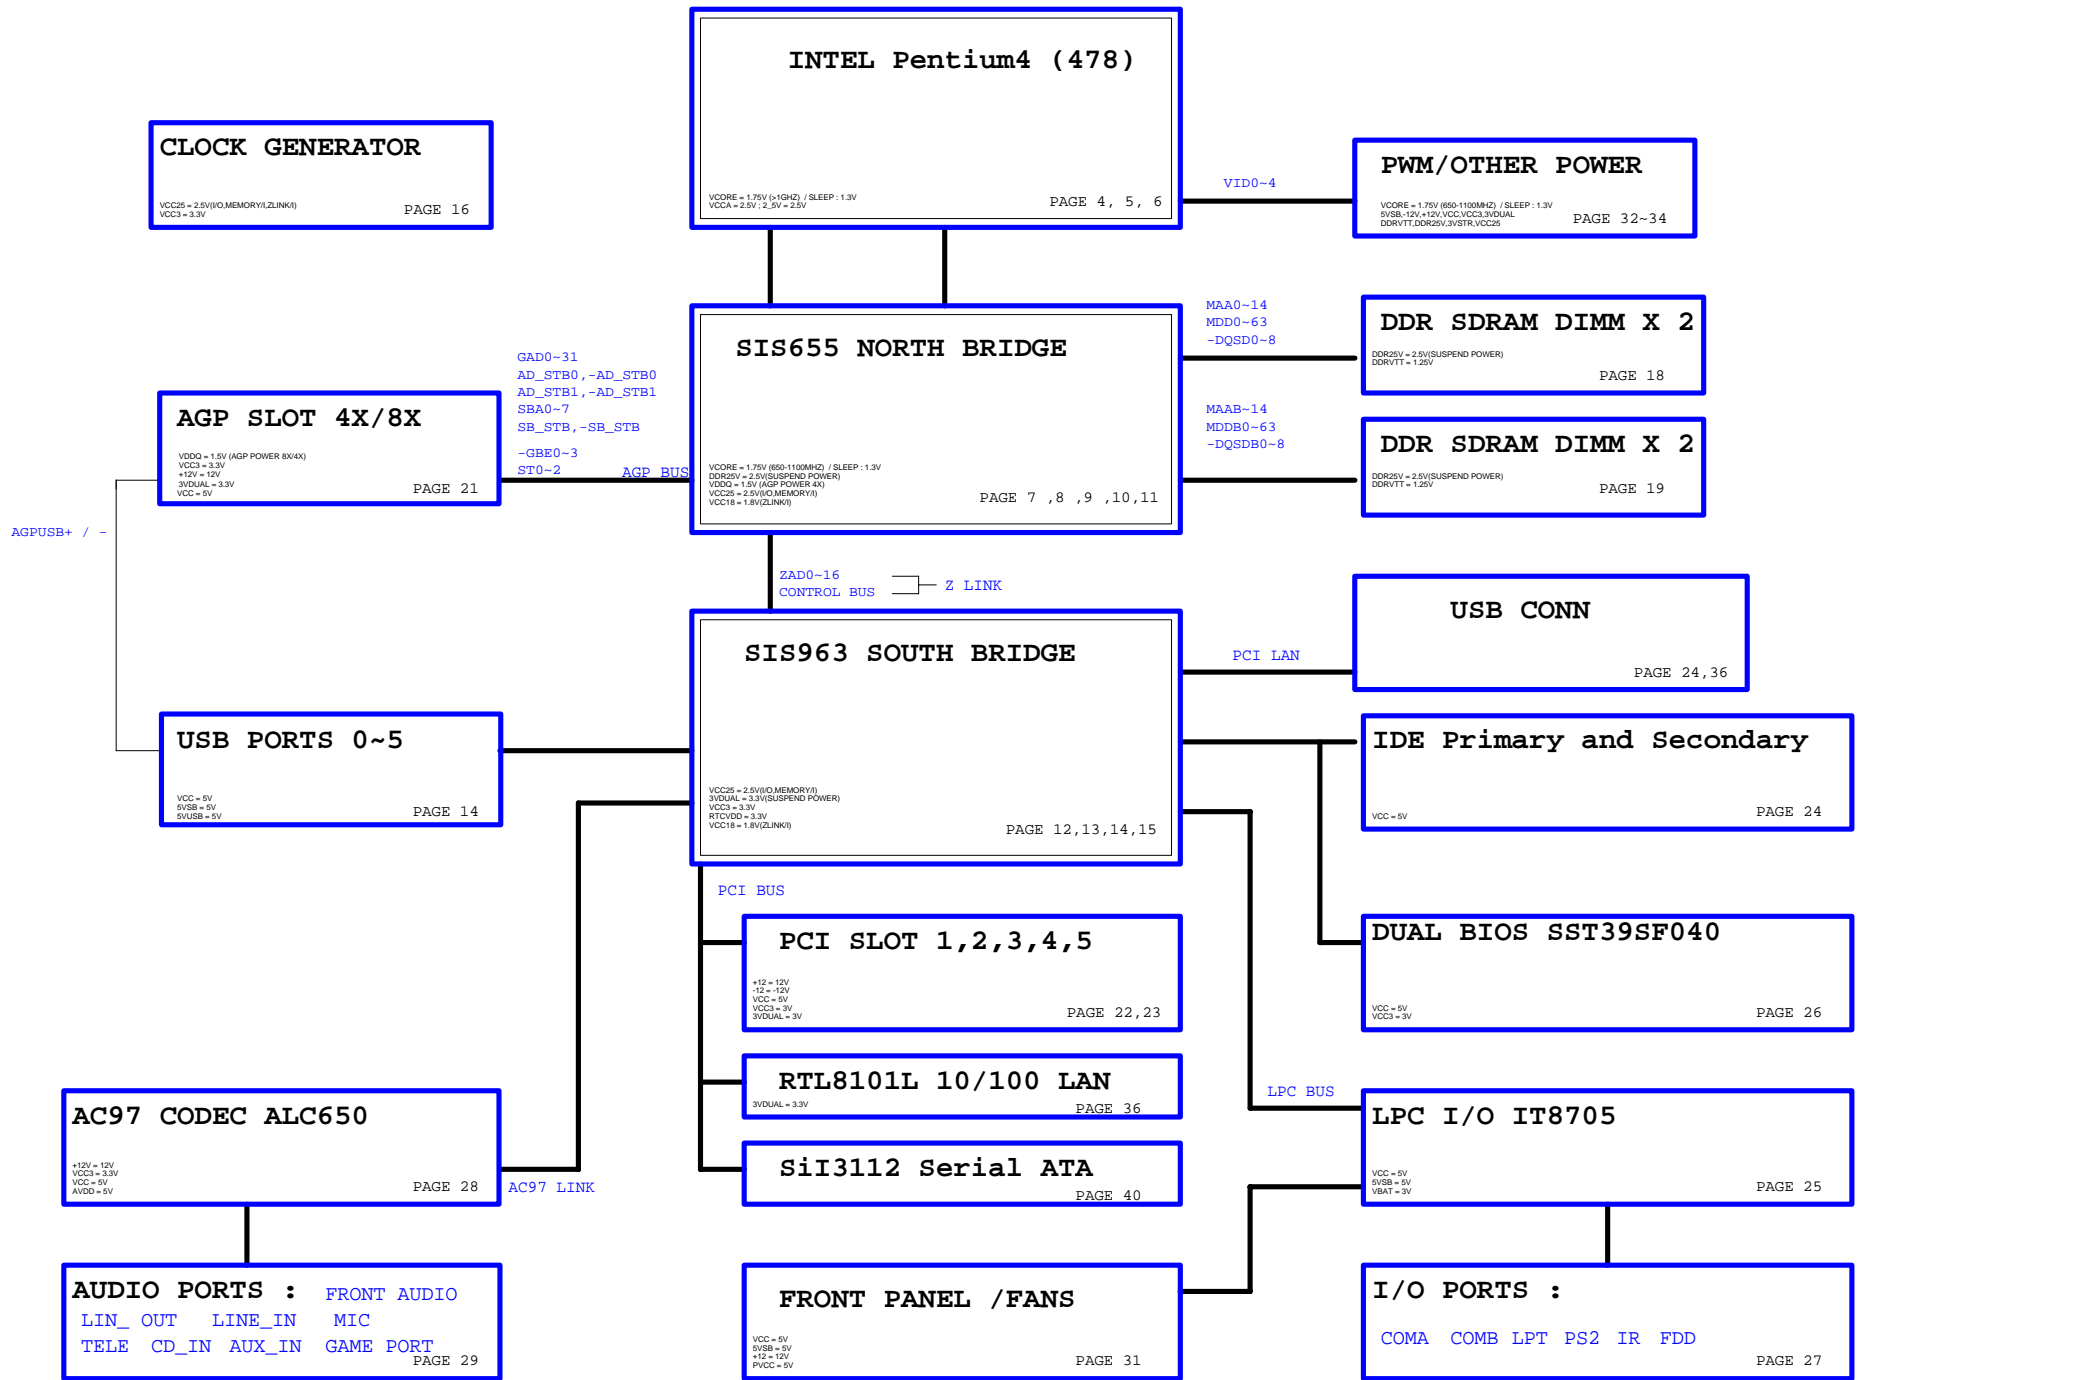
INTEL Pentium4 (478)

VCORE = 1.75V (>1GHZ) / SLEEP : 1.3V
VCCA = 2.5V ; 2_5V = 2.5V

PAGE 4, 5, 6

CLOCK GENERATOR

VCC25 = 2.5V(I/O,MEMORY/I,ZLINK/I)
VCC3 = 3.3V

PAGE 16

VID0~4

PWM/OTHER POWER

VCORE = 1.75V (650-1100MHZ) / SLEEP : 1.3V
5VSB,-12V,+12V,VCC,VCC3,3VDUAL
DDRVTT,DDR25V,3VSTR,VCC25

PAGE 32~34

MAA0~14
MDD0~63
-DQSD0~8

DDR SDRAM DIMM X 2

DDR25V = 2.5V(SUSPEND POWER)
DDRVTT = 1.25V

PAGE 18

SIS655 NORTH BRIDGE

VCORE = 1.75V (650-1100MHZ) / SLEEP : 1.3V
DDR25V = 2.5V(SUSPEND POWER)
VDDQ = 1.5V (AGP POWER 4X)
VCC25 = 2.5V(I/O,MEMORY/I)
VCC18 = 1.8V(ZLINK/I)

PAGE 7 ,8 ,9 ,10,11

GAD0~31
AD_STB0,-AD_STB0
AD_STB1,-AD_STB1
SBA0~7
SB_STB,-SB_STB
-GBE0~3
ST0~2

AGP BUS

AGP SLOT 4X/8X

VDDQ = 1.5V (AGP POWER 8X/4X)
VCC3 = 3.3V
+12V = 12V
3VDUAL = 3.3V
VCC = 5V

PAGE 21

MAAB~14
MDDB0~63
-DQSDB0~8

DDR SDRAM DIMM X 2

DDR25V = 2.5V(SUSPEND POWER)
DDRVTT = 1.25V

PAGE 19

AGPUSB+ / -

ZAD0~16
CONTROL BUS

Z LINK

USB CONN

PAGE 24,36

SIS963 SOUTH BRIDGE

VCC25 = 2.5V(I/O,MEMORY/I)
3VDUAL = 3.3V(SUSPEND POWER)
VCC3 = 3.3V
RTCVDD = 3.3V
VCC18 = 1.8V(ZLINK/I)

PAGE 12,13,14,15

PCI LAN

USB PORTS 0~5

VCC = 5V
5VSB = 5V
5VUSB = 5V

PAGE 14

IDE Primary and Secondary

VCC = 5V

PAGE 24

PCI BUS

PCI SLOT 1,2,3,4,5

+12 = 12V
-12 = -12V
VCC = 5V
VCC3 = 3V
3VDUAL = 3V

PAGE 22,23

DUAL BIOS SST39SF040

VCC = 5V
VCC3 = 3V

PAGE 26

RTL8101L 10/100 LAN

3VDUAL = 3.3V

PAGE 36

LPC BUS

AC97 CODEC ALC650

+12V = 12V
VCC3 = 3.3V
VCC = 5V
AVDD = 5V

PAGE 28

AC97 LINK

SiI3112 Serial ATA

PAGE 40

LPC I/O IT8705

VCC = 5V
5VSB = 5V
VBAT = 3V

PAGE 25

AUDIO PORTS : FRONT AUDIO
LIN_ OUT LINE_IN MIC
TELE CD_IN AUX_IN GAME PORT
PAGE 29

FRONT PANEL /FANS

VCC = 5V
5VSB = 5V
+12 = 12V
PVCC = 5V

PAGE 31

I/O PORTS :

COMA COMB LPT PS2 IR FDD

PAGE 27